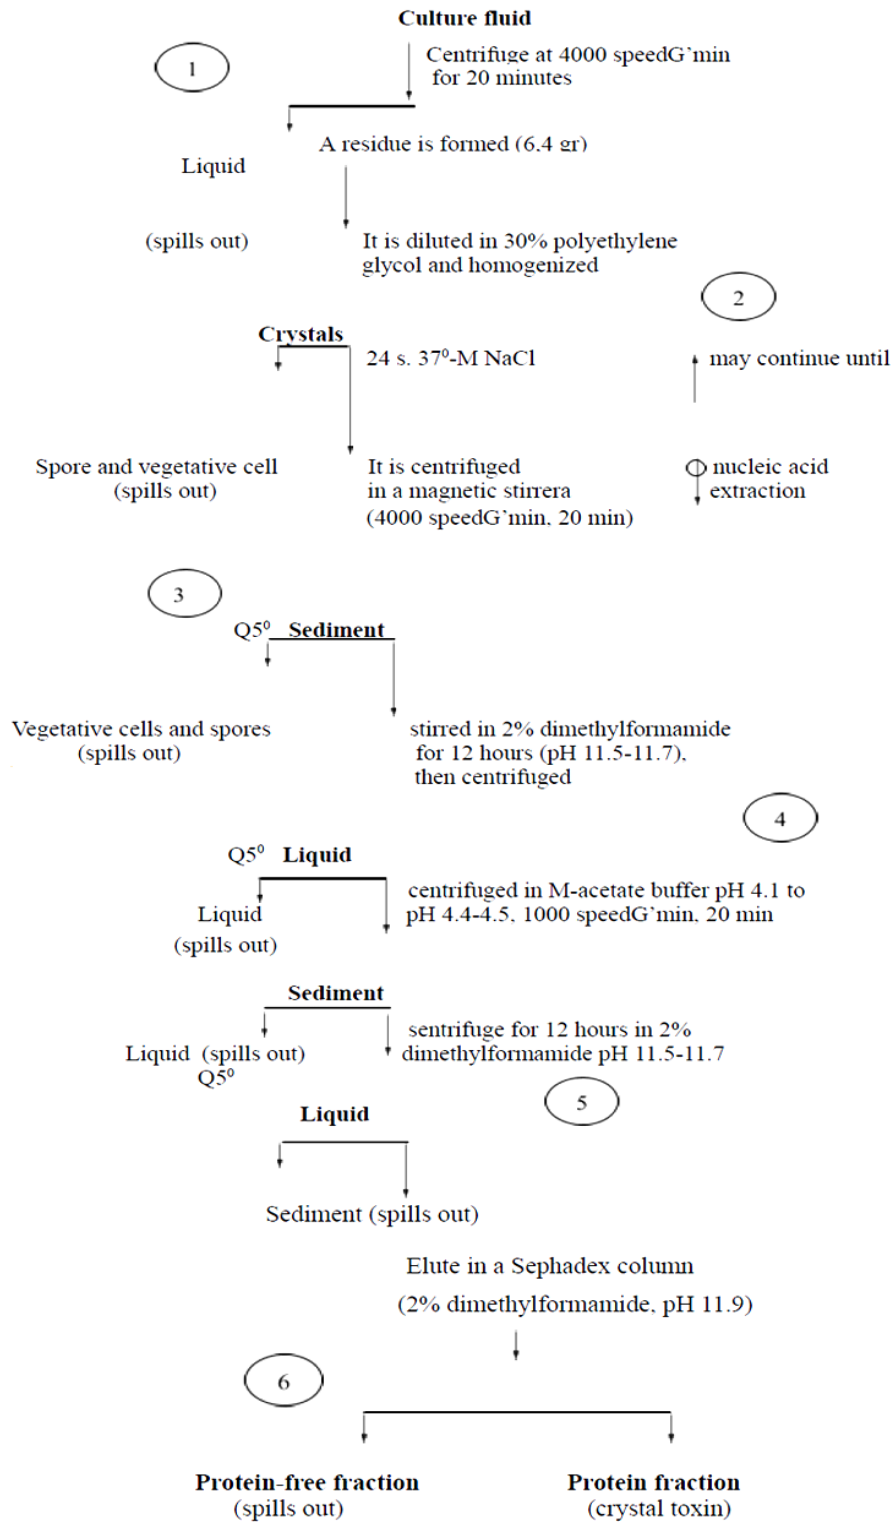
Culture fluid

1

Centrifuge at 4000 speedG'min for 20 minutes

A residue is formed (6.4 gr)

Liquid

(spills out)

It is diluted in 30% polyethylene glycol and homogenized

2

Crystals

24 s. $37^0$-M NaCl

may continue until

Spore and vegetative cell (spills out)

It is centrifuged in a magnetic stirrera (4000 speedG'min, 20 min)

nucleic acid extraction

3

$Q5^0$ Sediment

Vegetative cells and spores (spills out)

stirred in 2% dimethylformamide for 12 hours (pH 11.5-11.7), then centrifuged

4

$Q5^0$ Liquid

Liquid (spills out)

centrifuged in M-acetate buffer pH 4.1 to pH 4.4-4.5, 1000 speedG'min, 20 min

Sediment

Liquid (spills out) $Q5^0$

sentrifuge for 12 hours in 2% dimethylformamide pH 11.5-11.7

5

Liquid

Sediment (spills out)

Elute in a Sephadex column (2% dimethylformamide, pH 11.9)

6

Protein-free fraction (spills out)

Protein fraction (crystal toxin)